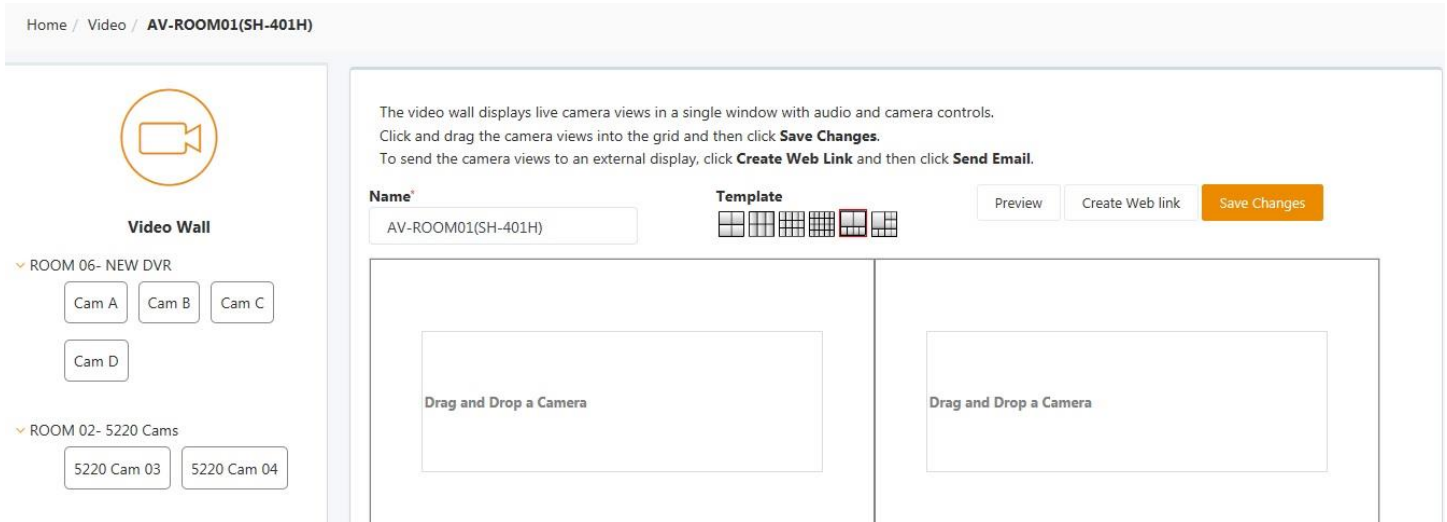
Home / Video / **AV-ROOM01(SH-401H)**

Video Wall

ROOM 06- NEW DVR

Cam A Cam B Cam C

Cam D

ROOM 02- 5220 Cams

5220 Cam 03 5220 Cam 04

The video wall displays live camera views in a single window with audio and camera controls.
Click and drag the camera views into the grid and then click **Save Changes**.
To send the camera views to an external display, click **Create Web Link** and then click **Send Email**.

**Name***

AV-ROOM01(SH-401H)

**Template**

Preview Create Web link Save Changes

Drag and Drop a Camera

Drag and Drop a Camera